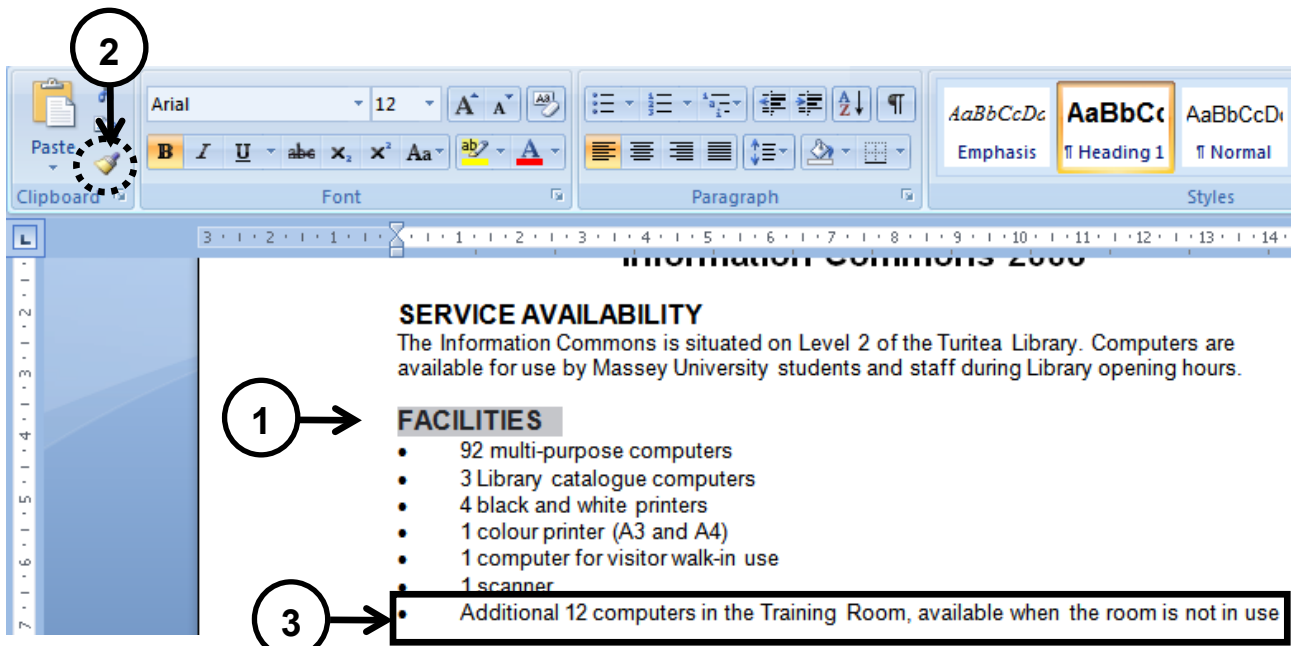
2

Paste

Clipboard

Arial 12

B I U abc $x_2$ $x^2$ Aa

A

Font

Paragraph

AaBbCcDc Emphasis

AaBbCc ¶ Heading 1

AaBbCcDc ¶ Normal

Styles

Information Commons 2006

SERVICE AVAILABILITY
The Information Commons is situated on Level 2 of the Turitea Library. Computers are available for use by Massey University students and staff during Library opening hours.

1

FACILITIES
• 92 multi-purpose computers
• 3 Library catalogue computers
• 4 black and white printers
• 1 colour printer (A3 and A4)
• 1 computer for visitor walk-in use
• 1 scanner

3

• Additional 12 computers in the Training Room, available when the room is not in use